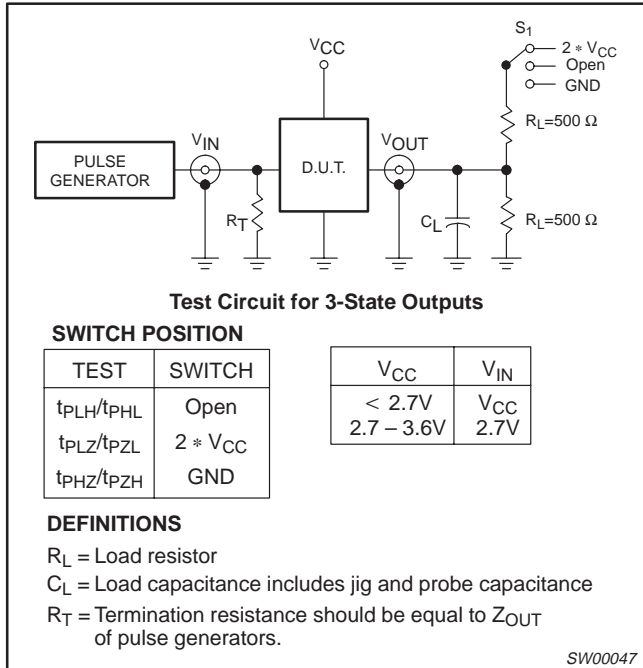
$V_{CC}$

$S_1$

$2 * V_{CC}$
Open
GND

$R_L = 500\ \Omega$

PULSE GENERATOR

$V_{IN}$

D.U.T.

$V_{OUT}$

$R_T$

$C_L$

$R_L = 500\ \Omega$

**Test Circuit for 3-State Outputs**

**SWITCH POSITION**

| TEST | SWITCH |
|---|---|
| $t_{PLH}/t_{PHL}$ | Open |
| $t_{PLZ}/t_{PZL}$ | $2 * V_{CC}$ |
| $t_{PHZ}/t_{PZH}$ | GND |

| $V_{CC}$ | $V_{IN}$ |
|---|---|
| $< 2.7V$ | $V_{CC}$ |
| $2.7 – 3.6V$ | $2.7V$ |

**DEFINITIONS**

$R_L$ = Load resistor

$C_L$ = Load capacitance includes jig and probe capacitance

$R_T$ = Termination resistance should be equal to $Z_{OUT}$ of pulse generators.

SW00047